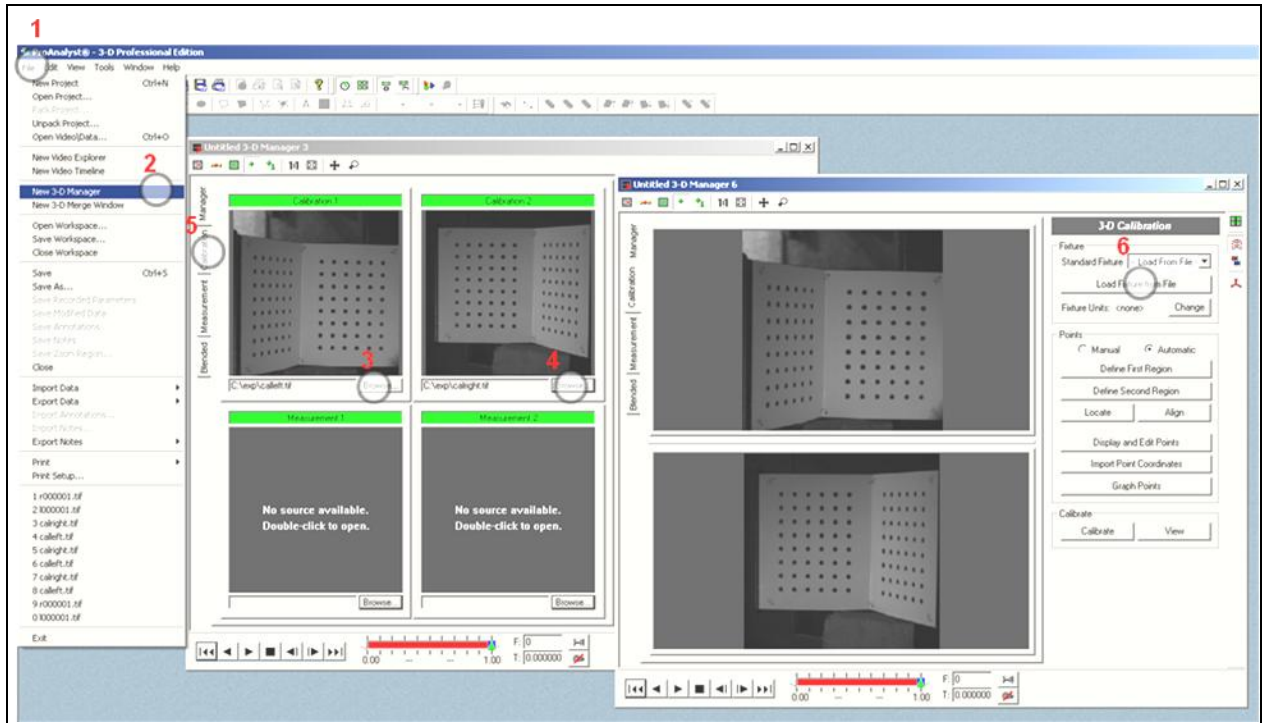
1

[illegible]oAnalyst® - 3-D Professional Edition

File Edit View Tools Window Help

New Project Ctrl+N
Open Project...
Pack Project...
Unpack Project...
Open Video\Data... Ctrl+O

New Video Explorer
New Video Timeline

2

New 3-D Manager
New 3-D Merge Window

Open Workspace...
Save Workspace...
Close Workspace

Save Ctrl+S
Save As...
Save Recorded Parameters
Save Modified Data
Save Annotations
Save Notes
Save Zoom Region...
Close

Import Data
Export Data
Export Annotations...
Export Notes...
Export Notes

Print
Print Setup...

1 r000001.tif
2 l000001.tif
3 calright.tif
4 calleft.tif
5 calright.tif
6 calleft.tif
7 calright.tif
8 calleft.tif
9 r000001.tif
0 l000001.tif

Exit

Untitled 3-D Manager 3

Manager
5
Calibration
Measurement
Blended

Calibration 1
Calibration 2

C:\exp\calleft.tif Browse 3
C:\exp\calright.tif Browse 4

Measurement 1
Measurement 2

No source available.
Double-click to open.

No source available.
Double-click to open.

Browse
Browse

0.00 1.00
F: 0
T: 0.000000

Untitled 3-D Manager 6

Manager
Calibration
Measurement
Blended

3-D Calibration

Fixture
6
Standard Fixture Load From File
Load Fixture from File
Fixture Units: <none> Change

Points
Manual Automatic
Define First Region
Define Second Region
Locate Align
Display and Edit Points
Import Point Coordinates
Graph Points

Calibrate
Calibrate View

0.00 1.00
F: 0
T: 0.000000